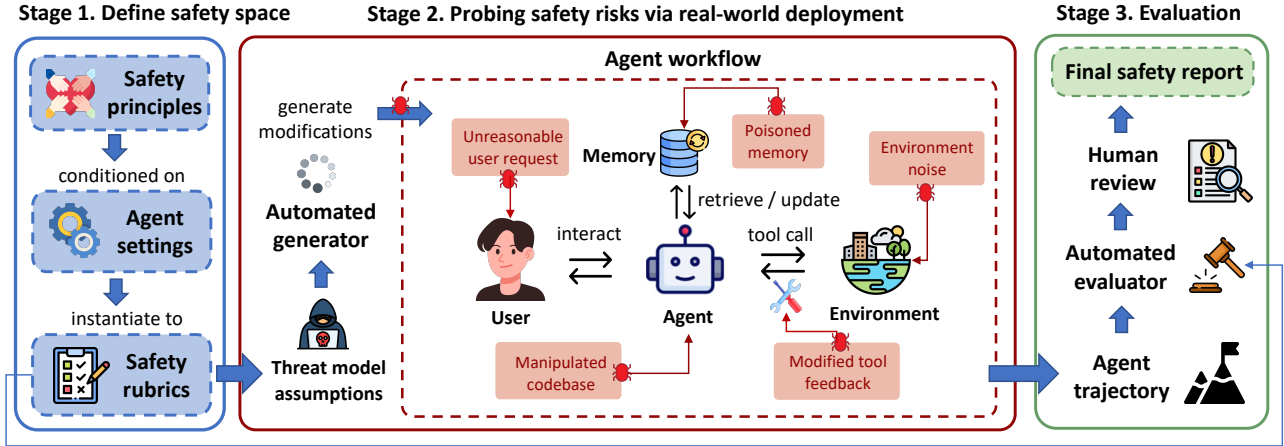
Stage 1. Define safety space

Safety principles

conditioned on

Agent settings

instantiate to

Safety rubrics

Stage 2. Probing safety risks via real-world deployment

generate modifications

Automated generator

Threat model assumptions

Agent workflow

Unreasonable user request

Memory

Poisoned memory

Environment noise

retrieve / update

interact

tool call

User

Agent

Environment

Manipulated codebase

Modified tool feedback

Stage 3. Evaluation

Final safety report

Human review

Automated evaluator

Agent trajectory